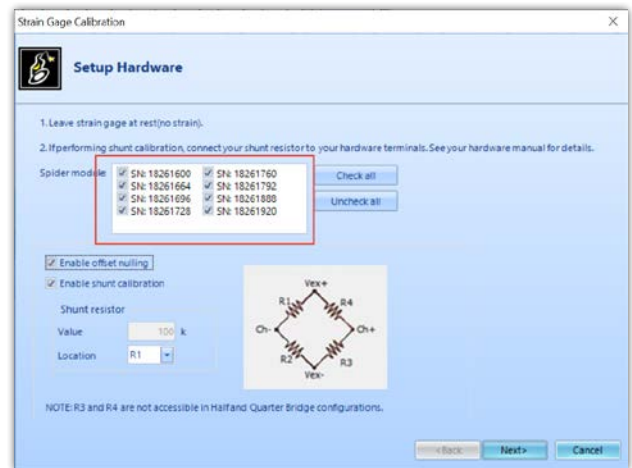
Strain Gage Calibration

Setup Hardware

1. Leave strain gage at rest(no strain).

2. If performing shunt calibration, connect your shunt resistor to your hardware terminals. See your hardware manual for details.

Spider module

SN: 18261600
SN: 18261664
SN: 18261696
SN: 18261728
SN: 18261760
SN: 18261792
SN: 18261888
SN: 18261920

Check all

Uncheck all

Enable offset nulling

Enable shunt calibration

Shunt resistor

Value 100 k

Location R1

Vex+
R1
R4
Ch-
Ch+
R2
R3
Vex-

NOTE: R3 and R4 are not accessible in Halfand Quarter Bridge configurations.

<Back Next> Cancel